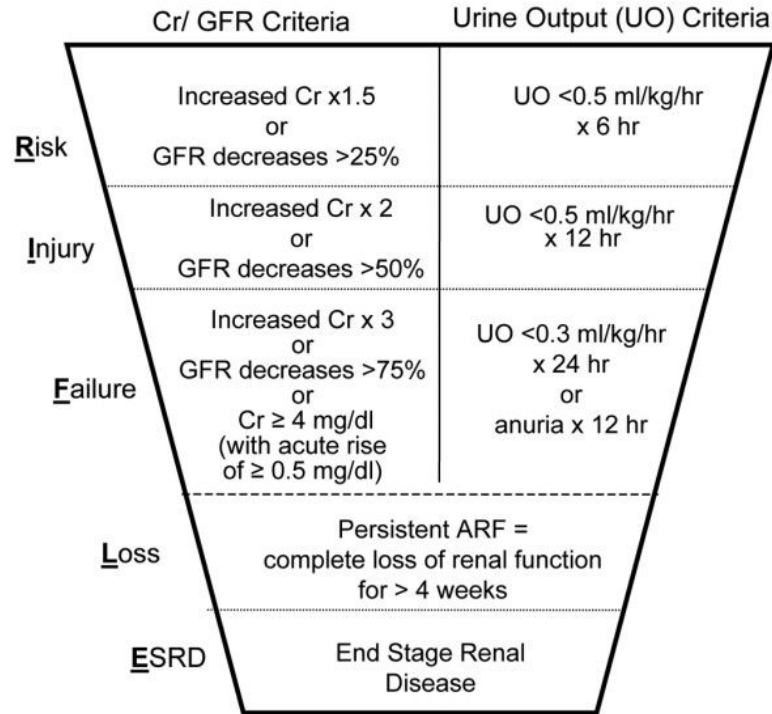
Cr/ GFR Criteria

Urine Output (UO) Criteria

Risk

Increased Cr x1.5
or
GFR decreases >25%

UO <0.5 ml/kg/hr
x 6 hr

Injury

Increased Cr x 2
or
GFR decreases >50%

UO <0.5 ml/kg/hr
x 12 hr

Failure

Increased Cr x 3
or
GFR decreases >75%
or
Cr ≥ 4 mg/dl
(with acute rise
of ≥ 0.5 mg/dl)

UO <0.3 ml/kg/hr
x 24 hr
or
anuria x 12 hr

Loss

Persistent ARF =
complete loss of renal function
for > 4 weeks

ESRD

End Stage Renal
Disease